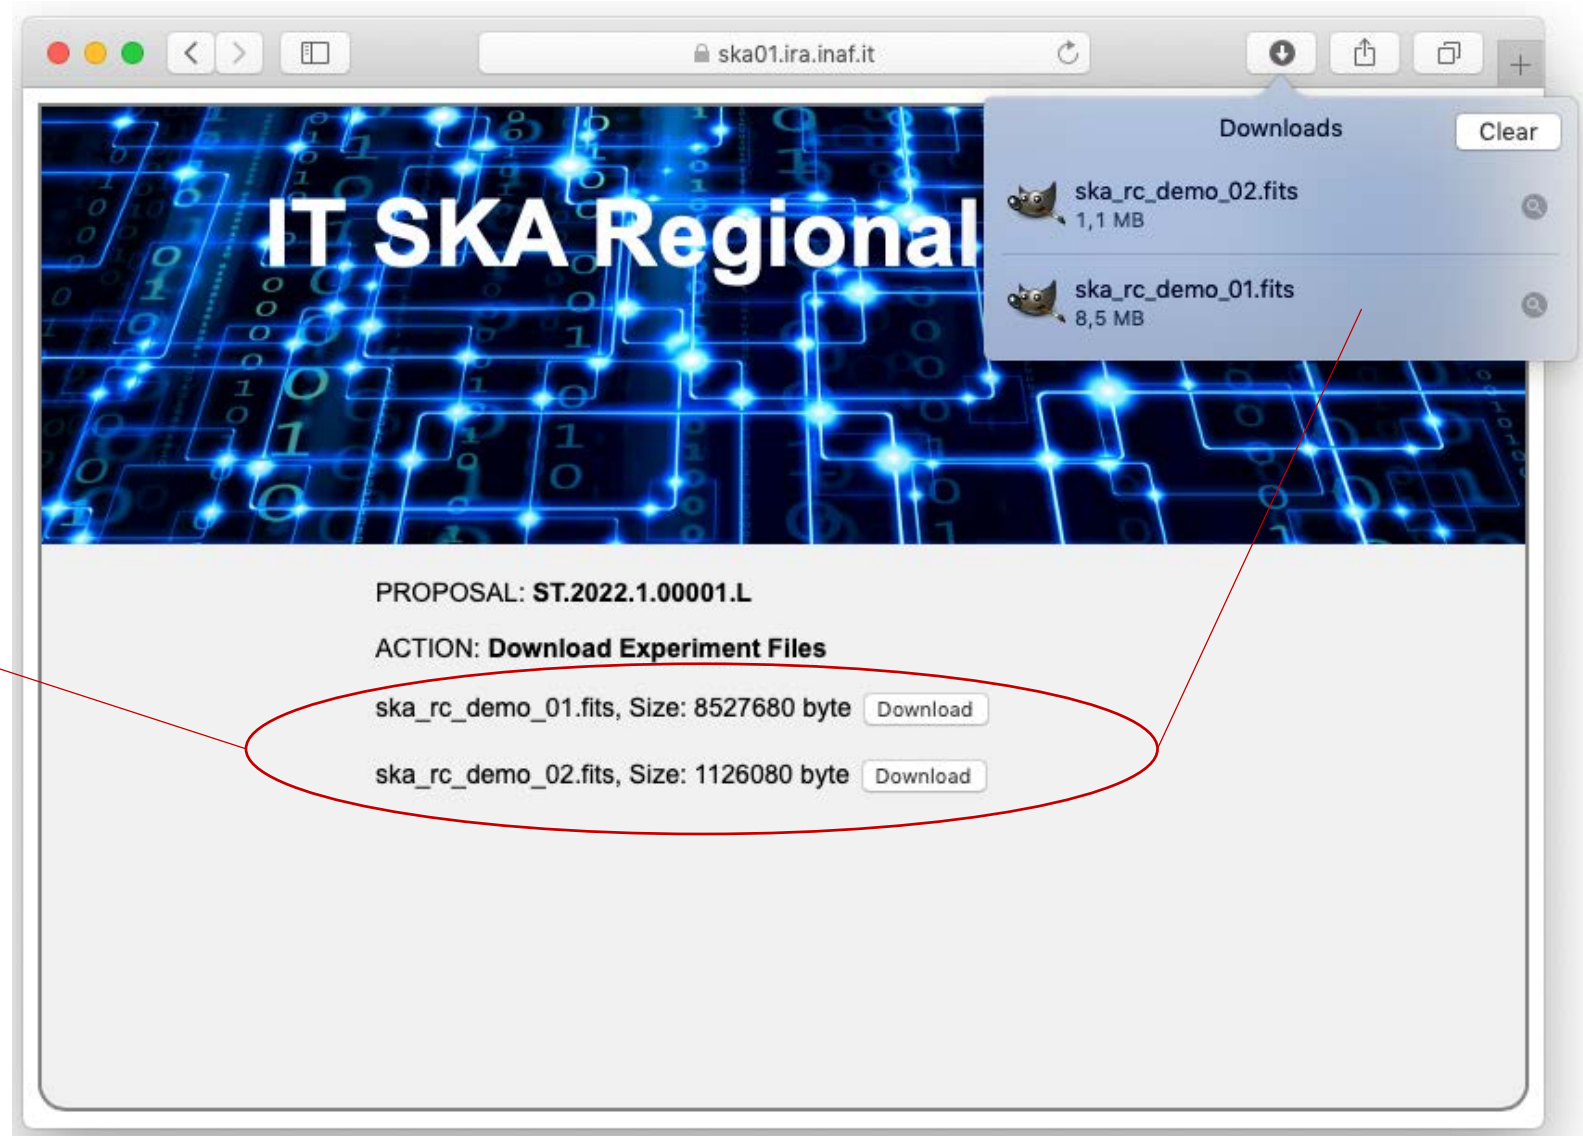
ska01.ira.inaf.it

Downloads
Clear

ska_rc_demo_02.fits
1,1 MB

ska_rc_demo_01.fits
8,5 MB

IT SKA Regional

PROPOSAL: **ST.2022.1.00001.L**

ACTION: **Download Experiment Files**

ska_rc_demo_01.fits, Size: 8527680 byte Download

ska_rc_demo_02.fits, Size: 1126080 byte Download